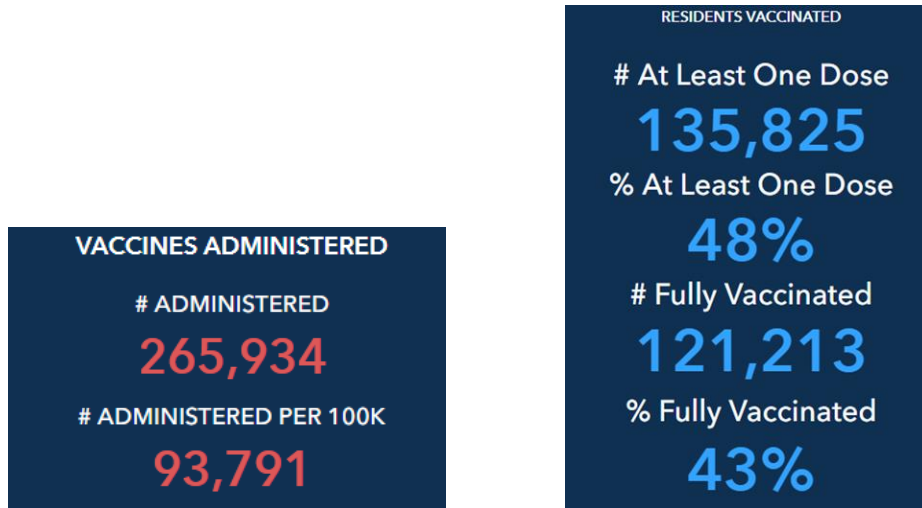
VACCINES ADMINISTERED

# ADMINISTERED

265,934

# ADMINISTERED PER 100K

93,791

RESIDENTS VACCINATED

# At Least One Dose

135,825

% At Least One Dose

48%

# Fully Vaccinated

121,213

% Fully Vaccinated

43%